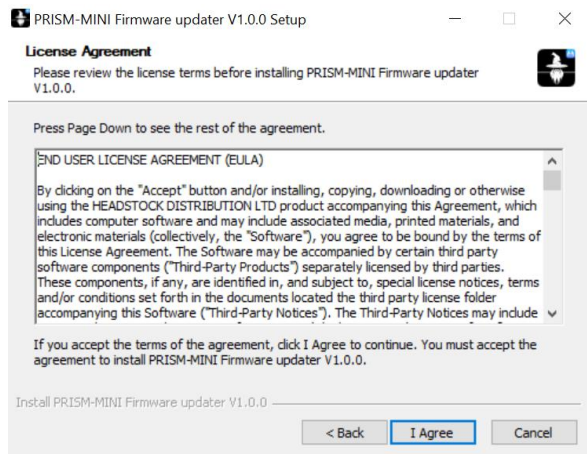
PRISM-MINI Firmware updater V1.0.0 Setup

License Agreement

Please review the license terms before installing PRISM-MINI Firmware updater V1.0.0.

Press Page Down to see the rest of the agreement.

END USER LICENSE AGREEMENT (EULA)

By clicking on the "Accept" button and/or installing, copying, downloading or otherwise using the HEADSTOCK DISTRIBUTION LTD product accompanying this Agreement, which includes computer software and may include associated media, printed materials, and electronic materials (collectively, the "Software"), you agree to be bound by the terms of this License Agreement. The Software may be accompanied by certain third party software components ("Third-Party Products") separately licensed by third parties. These components, if any, are identified in, and subject to, special license notices, terms and/or conditions set forth in the documents located the third party license folder accompanying this Software ("Third-Party Notices"). The Third-Party Notices may include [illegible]

If you accept the terms of the agreement, click I Agree to continue. You must accept the agreement to install PRISM-MINI Firmware updater V1.0.0.

Install PRISM-MINI Firmware updater V1.0.0

< Back

I Agree

Cancel